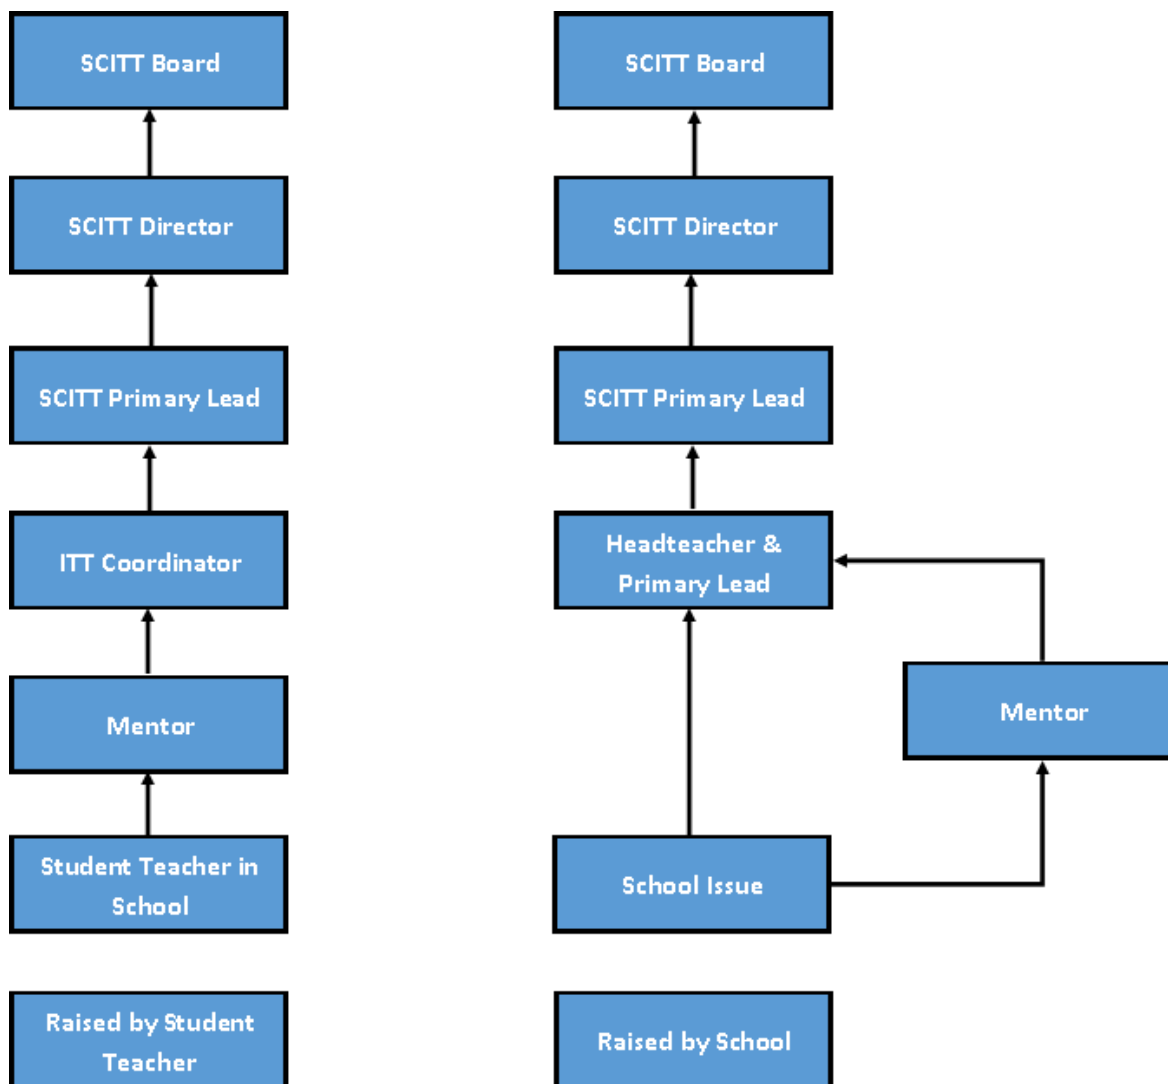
SCITT Board

SCITT Director

SCITT Primary Lead

ITT Coordinator

Mentor

Student Teacher in School

Raised by Student Teacher

SCITT Board

SCITT Director

SCITT Primary Lead

Headteacher & Primary Lead

Mentor

School Issue

Raised by School